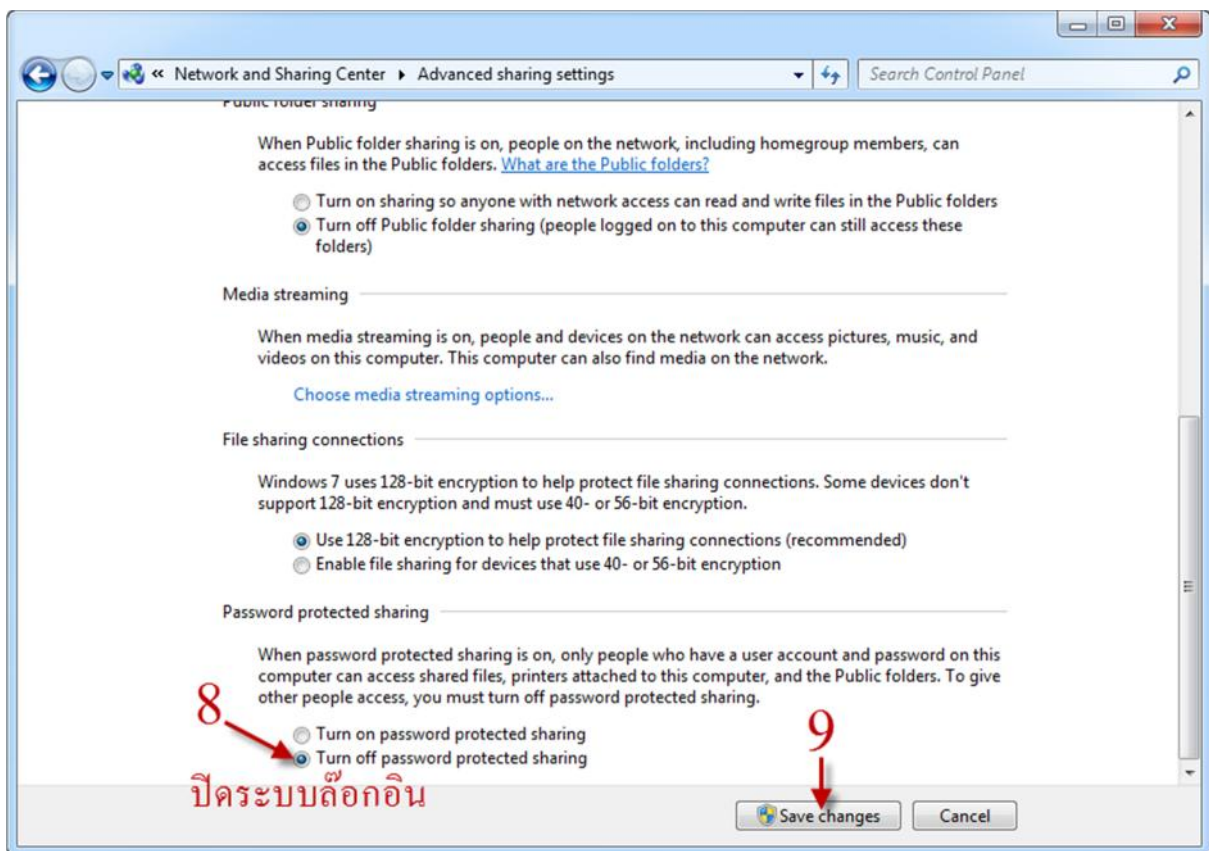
« Network and Sharing Center ▸ Advanced sharing settings

Search Control Panel

Public folder sharing

When Public folder sharing is on, people on the network, including homegroup members, can access files in the Public folders. What are the Public folders?

Turn on sharing so anyone with network access can read and write files in the Public folders
Turn off Public folder sharing (people logged on to this computer can still access these folders)

Media streaming

When media streaming is on, people and devices on the network can access pictures, music, and videos on this computer. This computer can also find media on the network.

Choose media streaming options...

File sharing connections

Windows 7 uses 128-bit encryption to help protect file sharing connections. Some devices don't support 128-bit encryption and must use 40- or 56-bit encryption.

Use 128-bit encryption to help protect file sharing connections (recommended)
Enable file sharing for devices that use 40- or 56-bit encryption

Password protected sharing

When password protected sharing is on, only people who have a user account and password on this computer can access shared files, printers attached to this computer, and the Public folders. To give other people access, you must turn off password protected sharing.

8

Turn on password protected sharing
Turn off password protected sharing

9

ปิดระบบล๊อกอิน

Save changes

Cancel